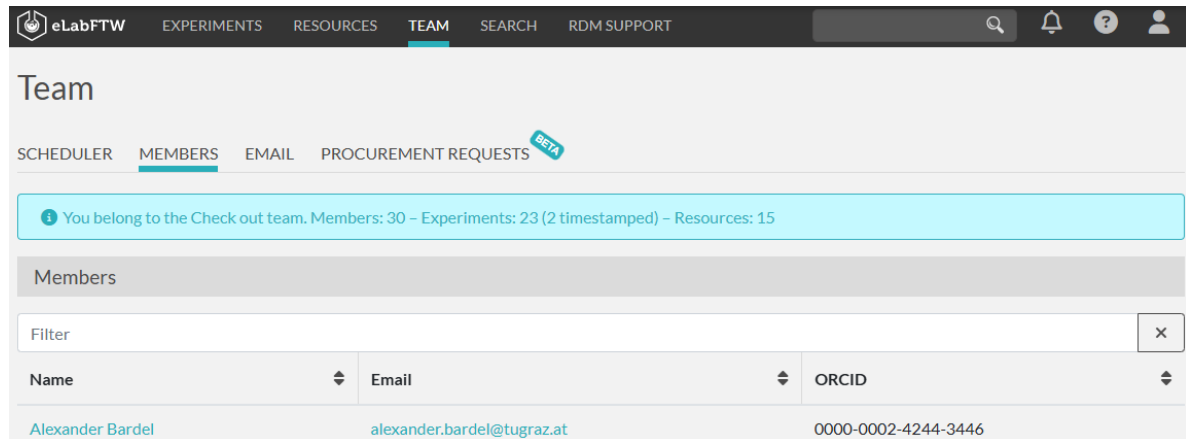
eLabFTW EXPERIMENTS RESOURCES TEAM SEARCH RDM SUPPORT

Team

SCHEDULER MEMBERS EMAIL PROCUREMENT REQUESTS BETA

You belong to the Check out team. Members: 30 – Experiments: 23 (2 timestamped) – Resources: 15

Members

Filter

×

| Name | Email | ORCID |
|---|---|---|
| Alexander Bardel | alexander.bardel@tugraz.at | 0000-0002-4244-3446 |